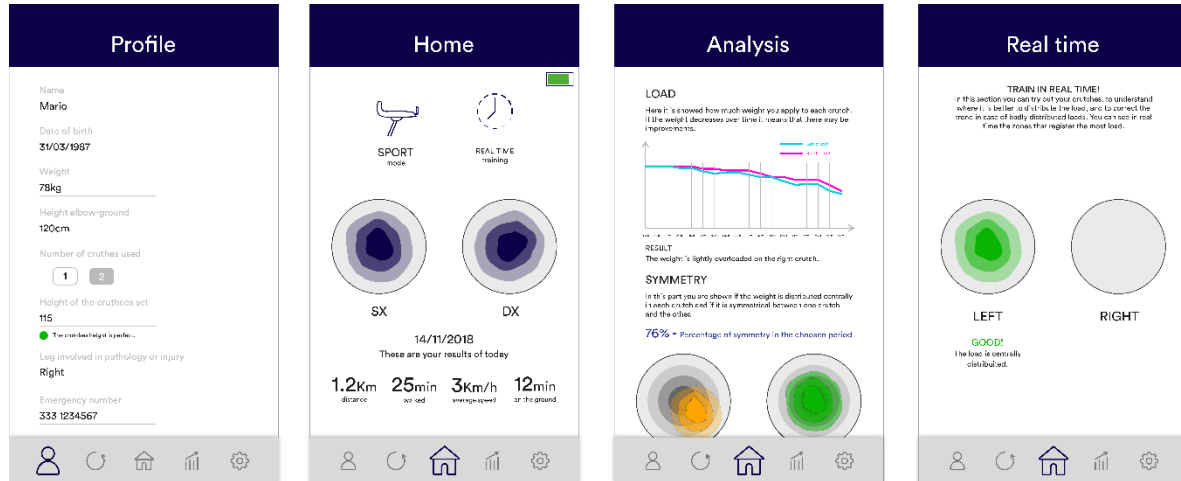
Profile

Name
Mario

Date of birth
31/03/1987

Weight
78kg

Height elbow-ground
120cm

Number of cruthes used
1 2

Height of the cruthces set
115

The crutches height is perfect.

Leg involved in pathology or injury
Right

Emergency number
333 1234567

Home

SPORT
mode

REAL TIME
training

SX

DX

14/11/2018
These are your results of today

1.2Km
distance

25min
walked

3Km/h
average speed

12min
on the ground

Analysis

LOAD
Here it's showed how much weight you apply to each crutch. If the weight decreases over time it means that there may be improvements.

left crutch
right crutch

RESULT
The weight is lightly overloaded on the right crutch.

SYMMETRY
In this part you are showed if the weight is distributed centrally in each crutch and if it is symmetrical between one crutch and the other.

76% = Percentage of symmetry in the chosen period

Real time

TRAIN IN REAL TIME!
In this section you can try out your crutches, to understand where it's better to distribute the load, and to correct the trend in case of badly distributed loads. You can see in real time the zones that register the most load.

LEFT

RIGHT

GOOD!
The load is centrally distributed.